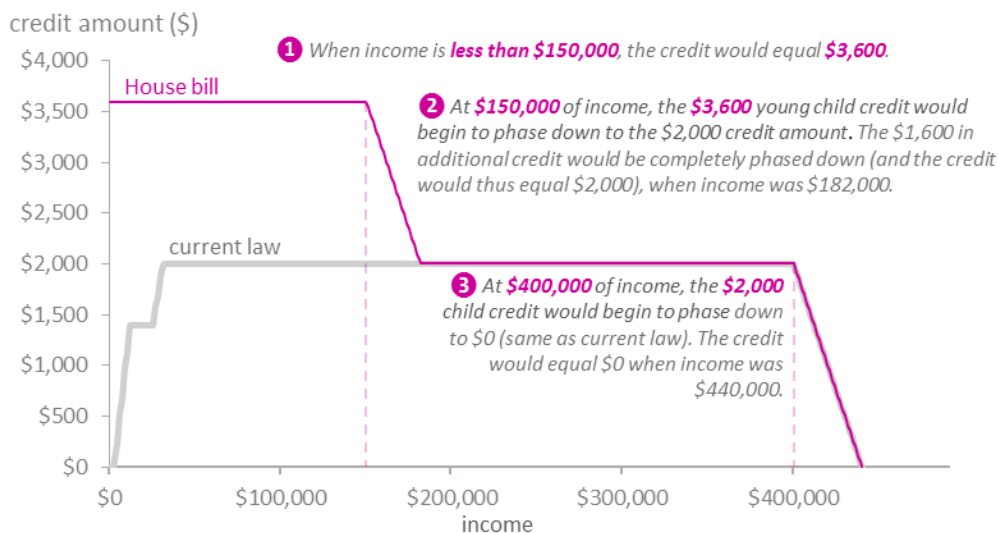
credit amount ($)

$4,000
$3,500
$3,000
$2,500
$2,000
$1,500
$1,000
$500
$0

House bill

current law

1 When income is less than $150,000, the credit would equal $3,600.

2 At $150,000 of income, the $3,600 young child credit would begin to phase down to the $2,000 credit amount. The $1,600 in additional credit would be completely phased down (and the credit would thus equal $2,000), when income was $182,000.

3 At $400,000 of income, the $2,000 child credit would begin to phase down to $0 (same as current law). The credit would equal $0 when income was $440,000.

$0
$100,000
$200,000
$300,000
$400,000
income